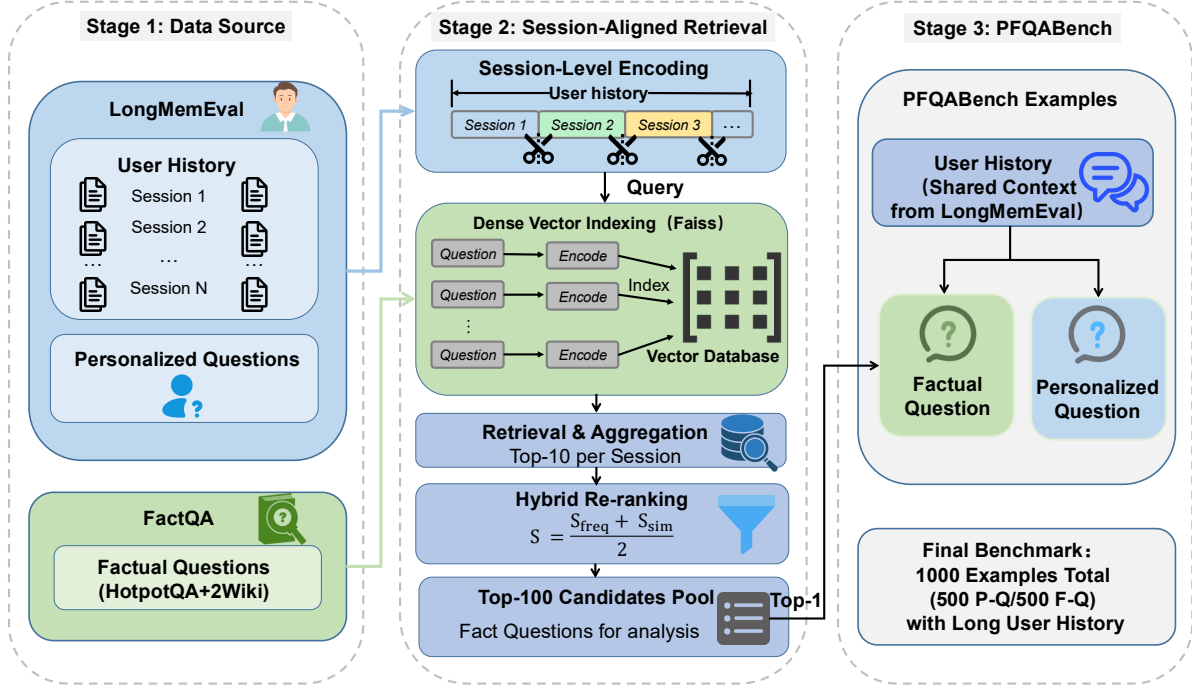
Stage 1: Data Source

LongMemEval

User History

Session 1

Session 2

...

Session N

Personalized Questions

FactQA

Factual Questions (HotpotQA+2Wiki)

Stage 2: Session-Aligned Retrieval

Session-Level Encoding

User history

Session 1 Session 2 Session 3 ...

Query

Dense Vector Indexing（Faiss）

Question → Encode

Question → Encode

⋮

Question → Encode

Index

Vector Database

Retrieval & Aggregation

Top-10 per Session

Hybrid Re-ranking

$S = \frac{S_{freq} + S_{sim}}{2}$

Top-100 Candidates Pool

Fact Questions for analysis

Top-1

Stage 3: PFQABench

PFQABench Examples

User History（Shared Context from LongMemEval)

Factual Question

Personalized Question

Final Benchmark：
1000 Examples Total
(500 P-Q/500 F-Q)
with Long User History